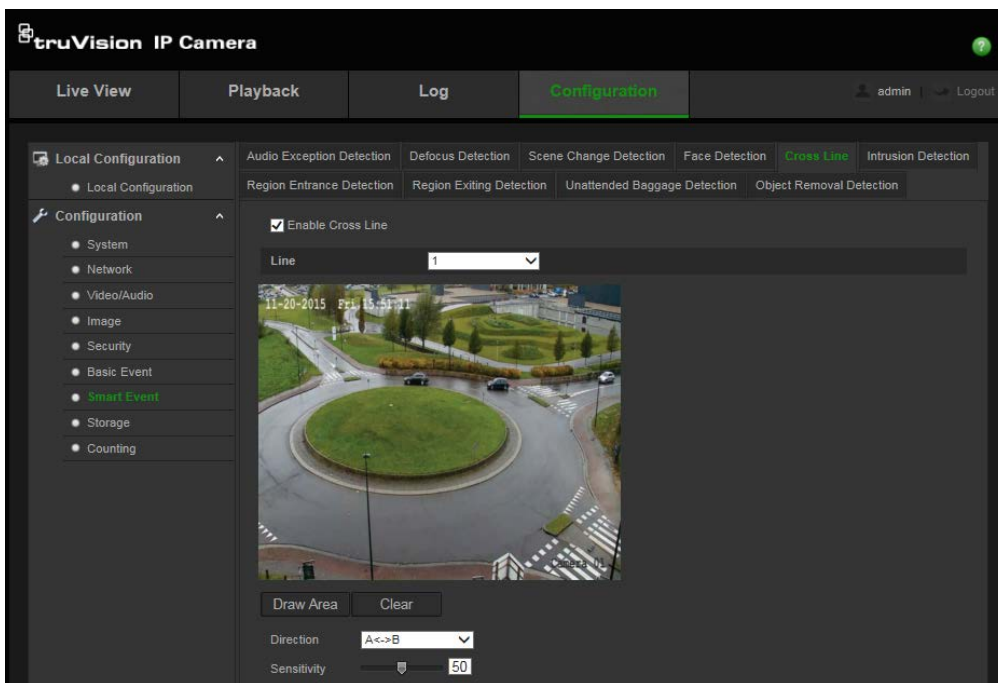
truVision IP Camera

Live View
Playback
Log
Configuration
admin | Logout

Local Configuration
Local Configuration
Configuration
System
Network
Video/Audio
Image
Security
Basic Event
Smart Event
Storage
Counting

Audio Exception Detection
Defocus Detection
Scene Change Detection
Face Detection
Cross Line
Intrusion Detection
Region Entrance Detection
Region Exiting Detection
Unattended Baggage Detection
Object Removal Detection

Enable Cross Line

Line 1

11-20-2015 Fri 15:51:11

Camera 01

Draw Area
Clear

Direction A<->B
Sensitivity 50